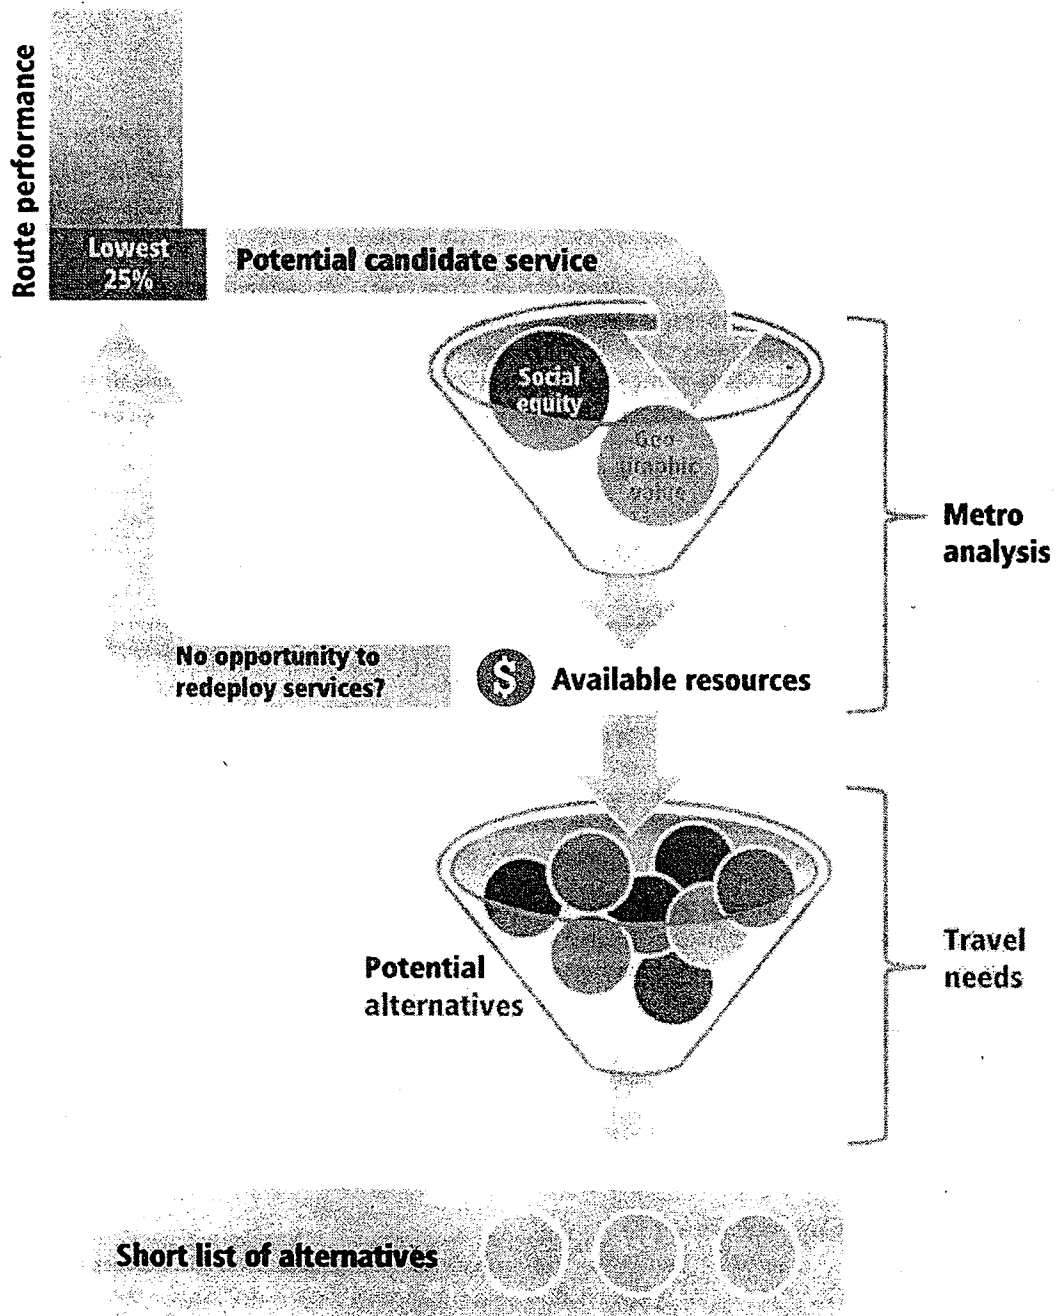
Route performance

Lowest 25%

Potential candidate service

Social equity

Geo graphic value

Metro analysis

No opportunity to redeploy services?

$ Available resources

Potential alternatives

Travel needs

Short list of alternatives